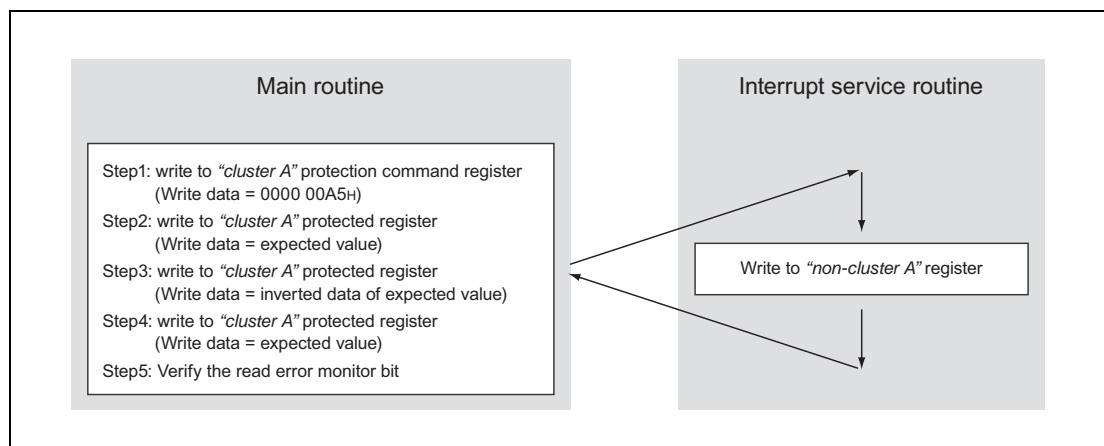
Main routine

Step1: write to *"cluster A"* protection command register
(Write data = 0000 00A5H)
Step2: write to *"cluster A"* protected register
(Write data = expected value)
Step3: write to *"cluster A"* protected register
(Write data = inverted data of expected value)
Step4: write to *"cluster A"* protected register
(Write data = expected value)
Step5: Verify the read error monitor bit

Interrupt service routine

Write to *"non-cluster A"* register